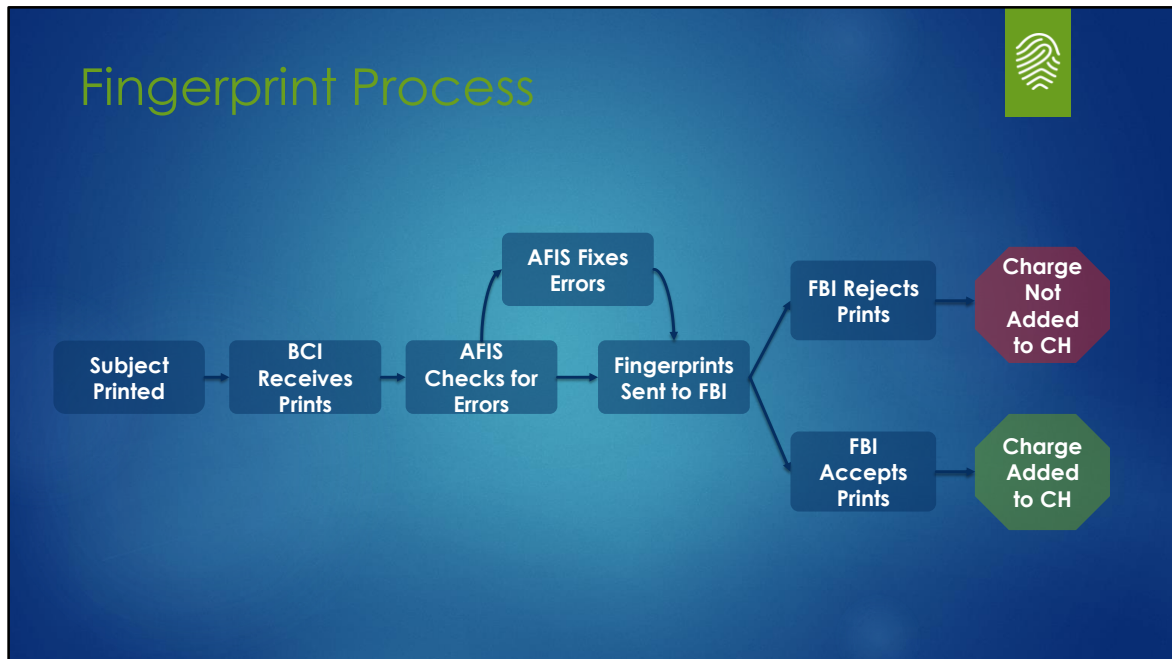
Fingerprint Process

Subject Printed

BCI Receives Prints

AFIS Checks for Errors

AFIS Fixes Errors

Fingerprints Sent to FBI

FBI Rejects Prints

Charge Not Added to CH

FBI Accepts Prints

Charge Added to CH